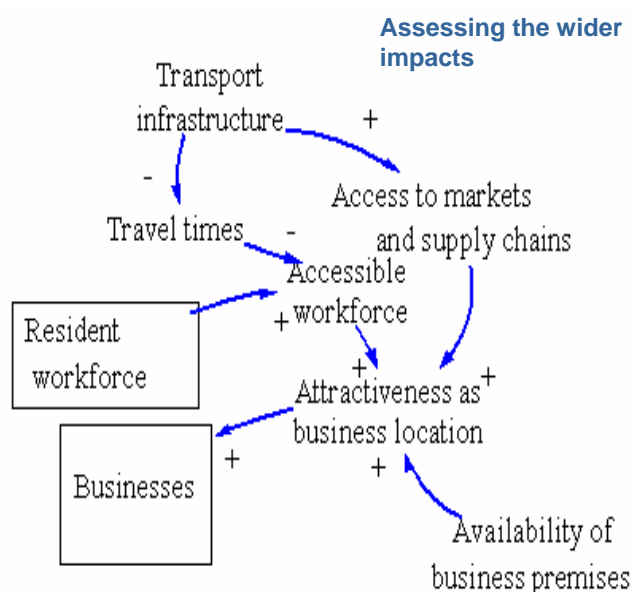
Assessing the wider impacts

Transport infrastructure

+

-

Access to markets and supply chains

Travel times

-

Accessible workforce

Resident workforce

+

+

Attractiveness as business location

+

Businesses

+

+

Availability of business premises